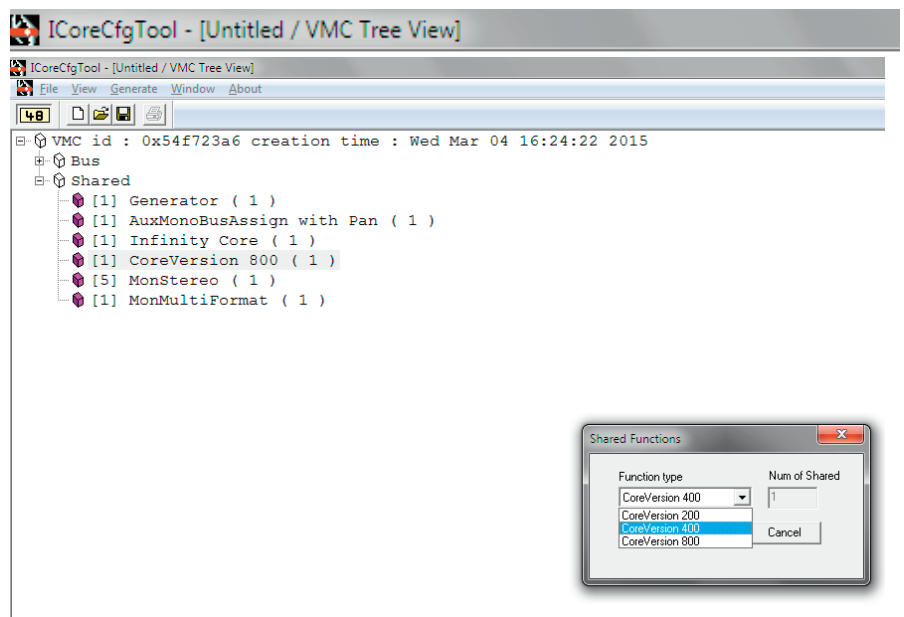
ICoreCfgTool - [Untitled / VMC Tree View]

ICoreCfgTool - [Untitled / VMC Tree View]

File View Generate Window About

48

VMC id : 0x54f723a6 creation time : Wed Mar 04 16:24:22 2015
Bus
Shared
[1] Generator ( 1 )
[1] AuxMonoBusAssign with Pan ( 1 )
[1] Infinity Core ( 1 )
[1] CoreVersion 800 ( 1 )
[5] MonStereo ( 1 )
[1] MonMultiFormat ( 1 )

Shared Functions

Function type
Num of Shared
CoreVersion 400
1
CoreVersion 200
CoreVersion 400
CoreVersion 800
Cancel